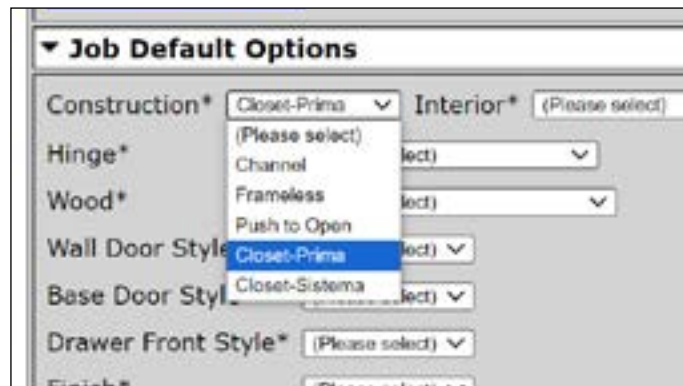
▾ Job Default Options

Construction* Closet-Prima ∨ Interior* (Please select)

Hinge* (Please select)
Channel
Wood* Frameless
Push to Open
Wall Door Style Closet-Prima
Base Door Style Closet-Sistema

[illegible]lect) ∨
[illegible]lect) ∨
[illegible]lect) ∨
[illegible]lect) ∨

Drawer Front Style* (Please select) ∨

Finish* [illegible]